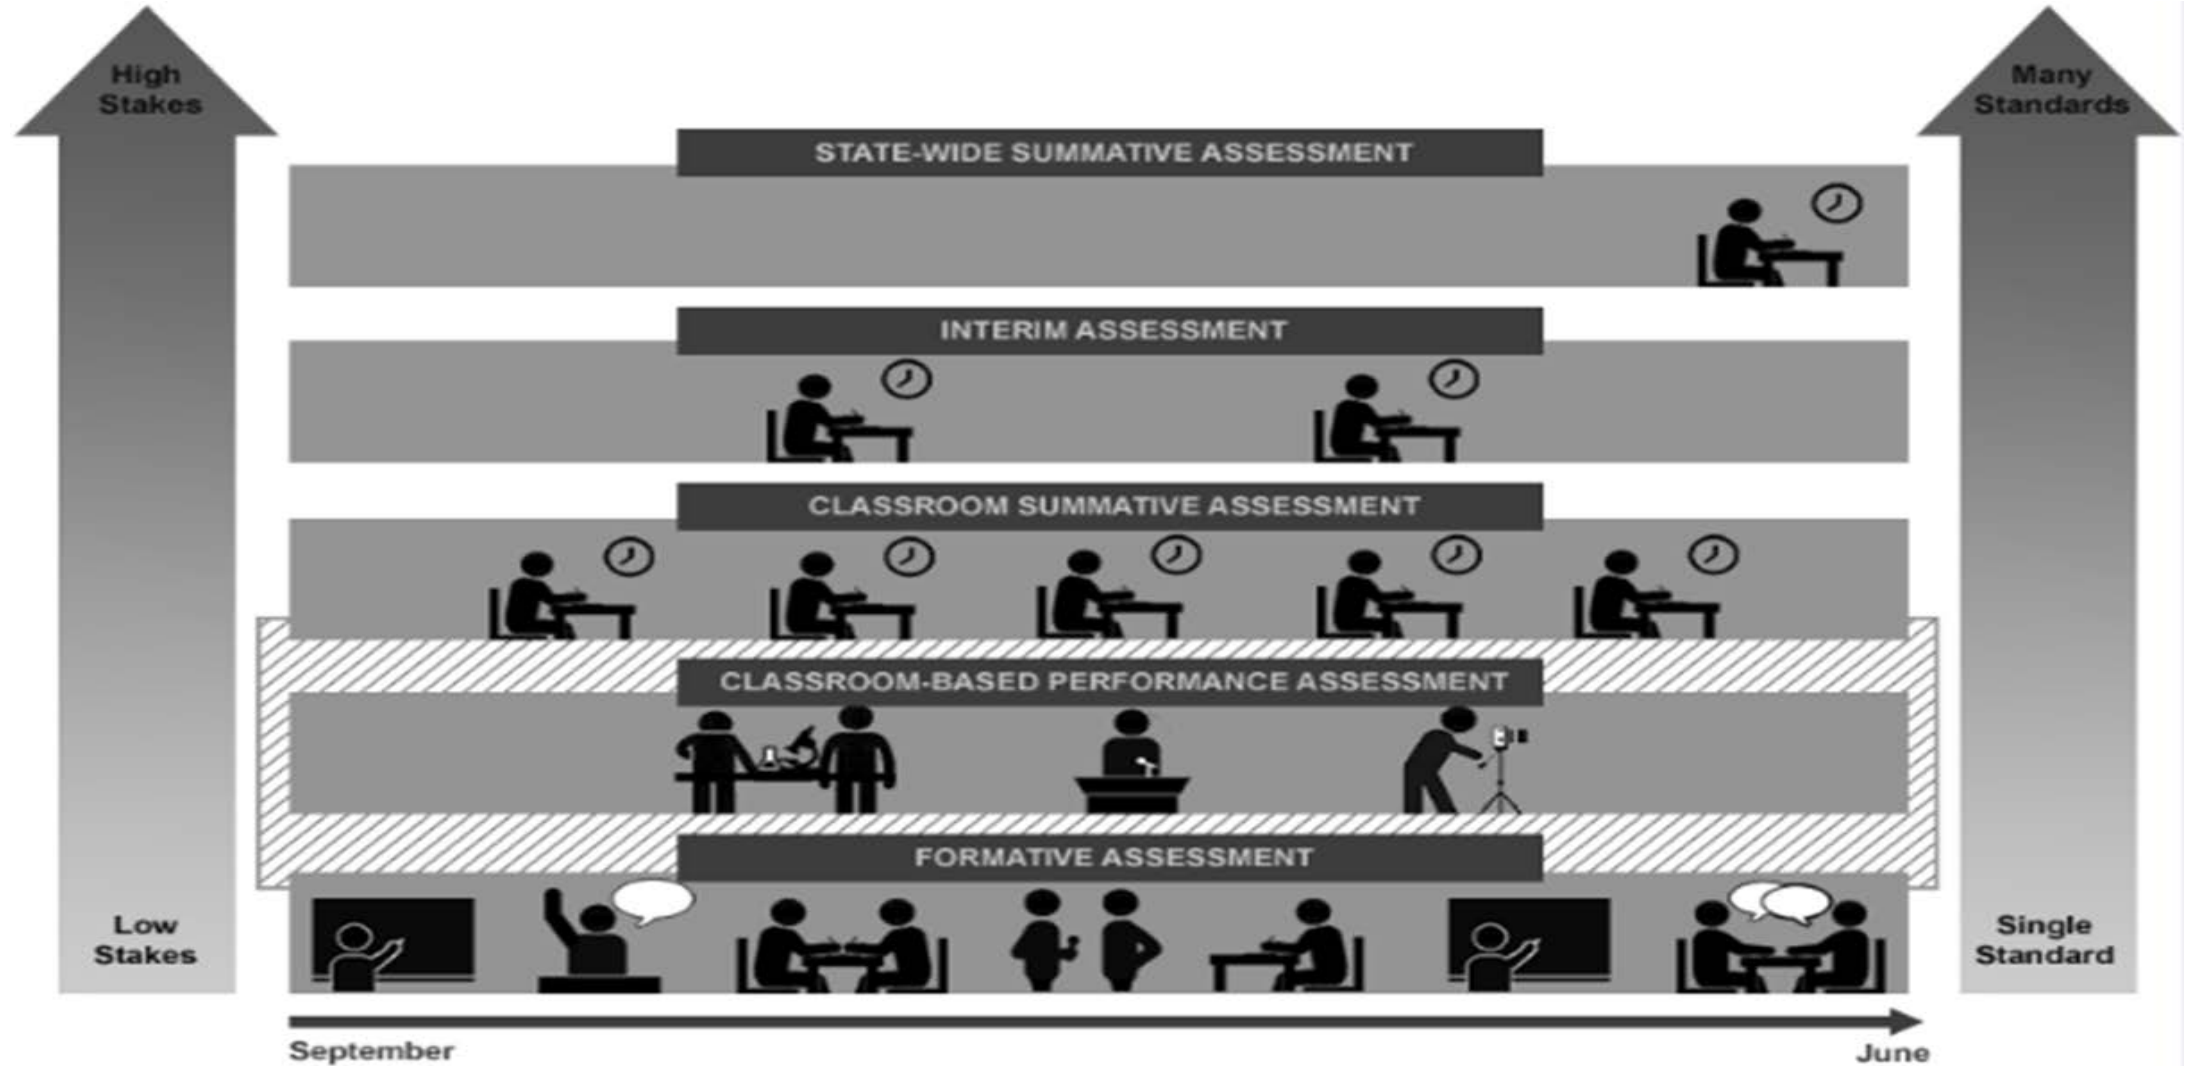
High Stakes

Low Stakes

Many Standards

Single Standard

STATE-WIDE SUMMATIVE ASSESSMENT

INTERIM ASSESSMENT

CLASSROOM SUMMATIVE ASSESSMENT

CLASSROOM-BASED PERFORMANCE ASSESSMENT

FORMATIVE ASSESSMENT

September

June